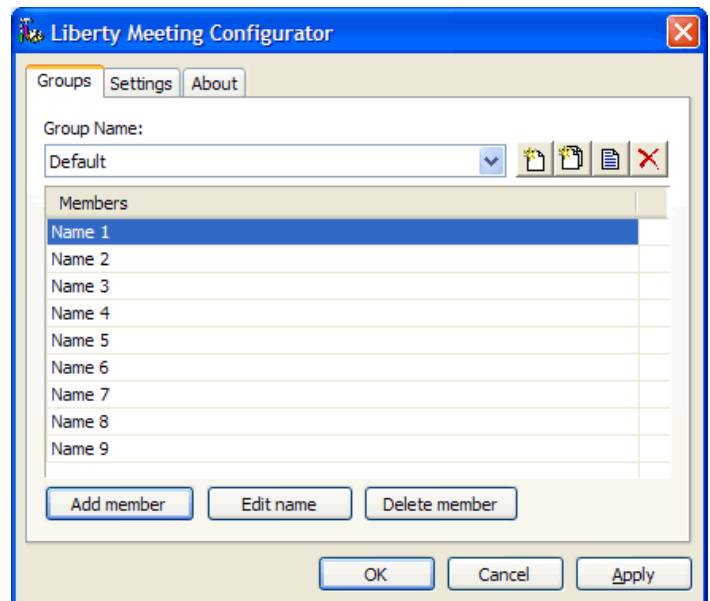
Liberty Meeting Configurator

Groups Settings About

Group Name:

Default

| Members |
|---|
| Name 1 |
| Name 2 |
| Name 3 |
| Name 4 |
| Name 5 |
| Name 6 |
| Name 7 |
| Name 8 |
| Name 9 |

Add member Edit name Delete member

OK Cancel Apply